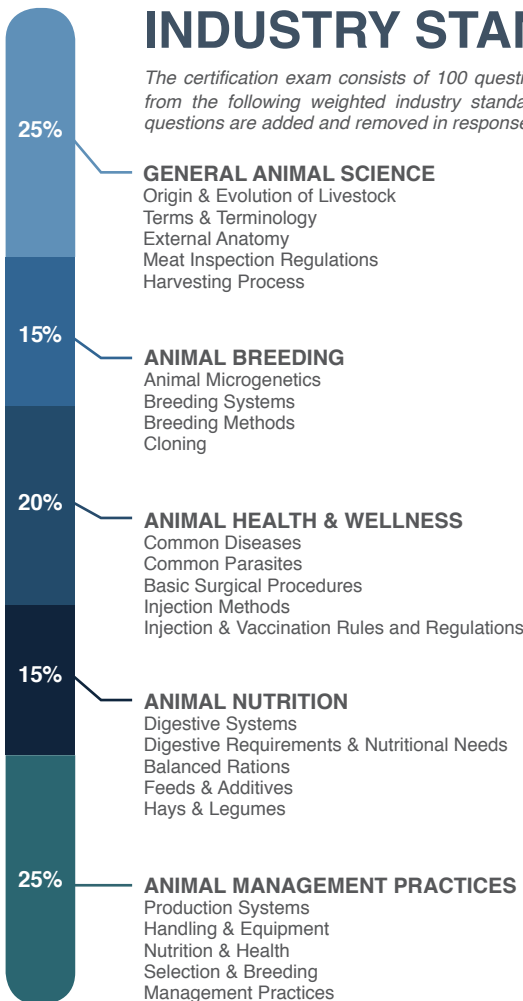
INDUSTRY STA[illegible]

The certification exam consists of 100 questi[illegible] from the following weighted industry standa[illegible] questions are added and removed in response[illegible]

25%

GENERAL ANIMAL SCIENCE
Origin & Evolution of Livestock
Terms & Terminology
External Anatomy
Meat Inspection Regulations
Harvesting Process

15%

ANIMAL BREEDING
Animal Microgenetics
Breeding Systems
Breeding Methods
Cloning

20%

ANIMAL HEALTH & WELLNESS
Common Diseases
Common Parasites
Basic Surgical Procedures
Injection Methods
Injection & Vaccination Rules and Regulations

15%

ANIMAL NUTRITION
Digestive Systems
Digestive Requirements & Nutritional Needs
Balanced Rations
Feeds & Additives
Hays & Legumes

25%

ANIMAL MANAGEMENT PRACTICES
Production Systems
Handling & Equipment
Nutrition & Health
Selection & Breeding
Management Practices